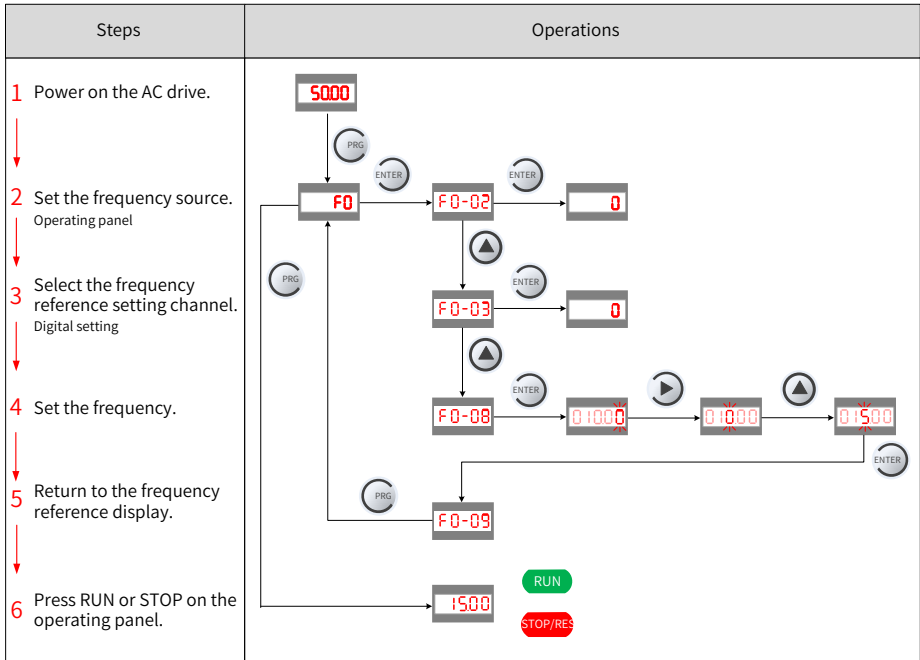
| Steps | Operations |
|---|---|
| 1 Power on the AC drive. | 50.00 PRG |
| 2 Set the frequency source. Operating panel | ENTER F0 F0-02 ENTER 0 |
| 3 Select the frequency reference setting channel. Digital setting | PRG ENTER F0-03 0 |
| 4 Set the frequency. | ENTER F0-08 01000 01000 01500 |
| 5 Return to the frequency reference display. | ENTER PRG F0-09 |
| 6 Press RUN or STOP on the operating panel. | 15.00 RUN STOP/RES |